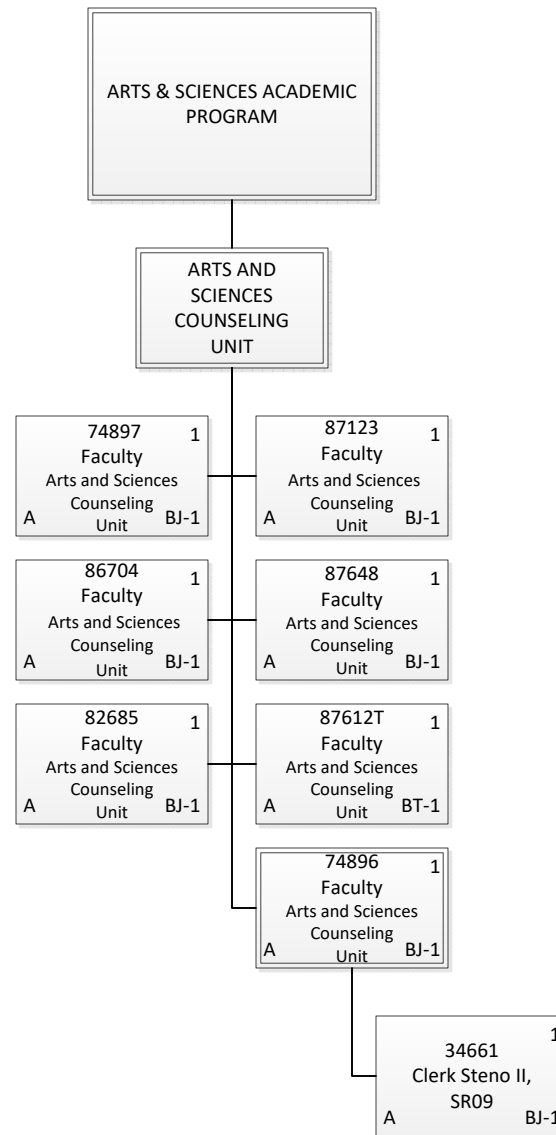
ARTS & SCIENCES ACADEMIC PROGRAM

ARTS AND SCIENCES COUNSELING UNIT

74897 1
Faculty
Arts and Sciences Counseling Unit
A BJ-1

87123 1
Faculty
Arts and Sciences Counseling Unit
A BJ-1

86704 1
Faculty
Arts and Sciences Counseling Unit
A BJ-1

87648 1
Faculty
Arts and Sciences Counseling Unit
A BJ-1

82685 1
Faculty
Arts and Sciences Counseling Unit
A BJ-1

87612T 1
Faculty
Arts and Sciences Counseling Unit
A BT-1

74896 1
Faculty
Arts and Sciences Counseling Unit
A BJ-1

1
34661
Clerk Steno II, SR09
A BJ-1